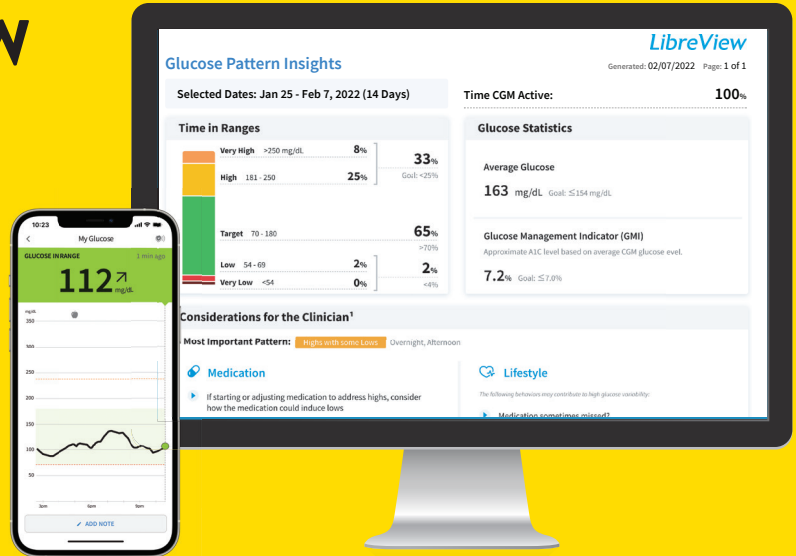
LibreView

Glucose Pattern Insights

Generated: 02/07/2022 Page: 1 of 1

Selected Dates: Jan 25 - Feb 7, 2022 (14 Days)

Time CGM Active: 100%

Time in Ranges

Very High >250 mg/dL 8%

High 181 - 250 25%

33%

Goal: <25%

Target 70 - 180 65%

>70%

Low 54 - 69 2%

Very Low <54 0%

2%

<4%

Glucose Statistics

Average Glucose

163 mg/dL Goal: ≤154 mg/dL

Glucose Management Indicator (GMI)

Approximate A1C level based on average CGM glucose evel.

7.2% Goal: ≤7.0%

Considerations for the Clinician¹

Most Important Pattern: Highs with some Lows Overnight, Afternoon

Medication

If starting or adjusting medication to address highs, consider how the medication could induce lows

Lifestyle

The following behaviors may contribute to high glucose variability:

Medication sometimes missed?

10:23

My Glucose

GLUCOSE IN RANGE 1 min ago

112 mg/dL

mg/dL

350

300

250

200

150

100

50

3pm 6pm 9pm

ADD NOTE